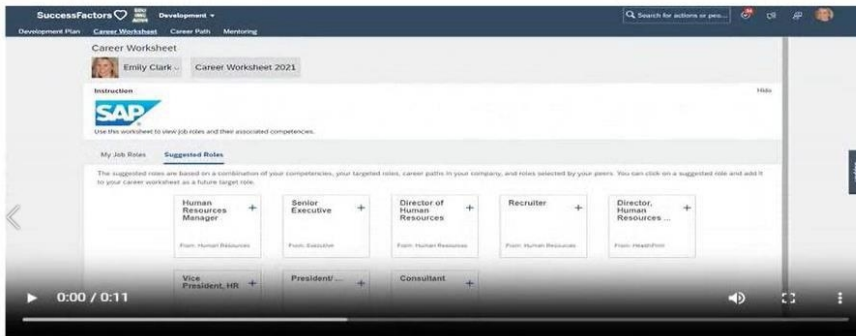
SuccessFactors Development ▾
Search for actions or peo...
Development Plan Career Worksheet Career Path Mentoring
Career Worksheet
Emily Clark ⌄ Career Worksheet 2021
Instruction
Hide
SAP
Use this worksheet to view job roles and their associated competencies.
My Job Roles Suggested Roles
The suggested roles are based on a combination of your competencies, your targeted roles, career paths in your company, and roles selected by your peers. You can click on a suggested role and add it to your career worksheet as a future target role.
Human Resources Manager +
From: Human Resources
Senior Executive +
From: Executive
Director of Human Resources +
From: Human Resources
Recruiter +
From: Human Resources
Director, Human Resources ... +
From: HealthFirst
Vice President, HR +
President/ ... +
Consultant +
0:00 / 0:11